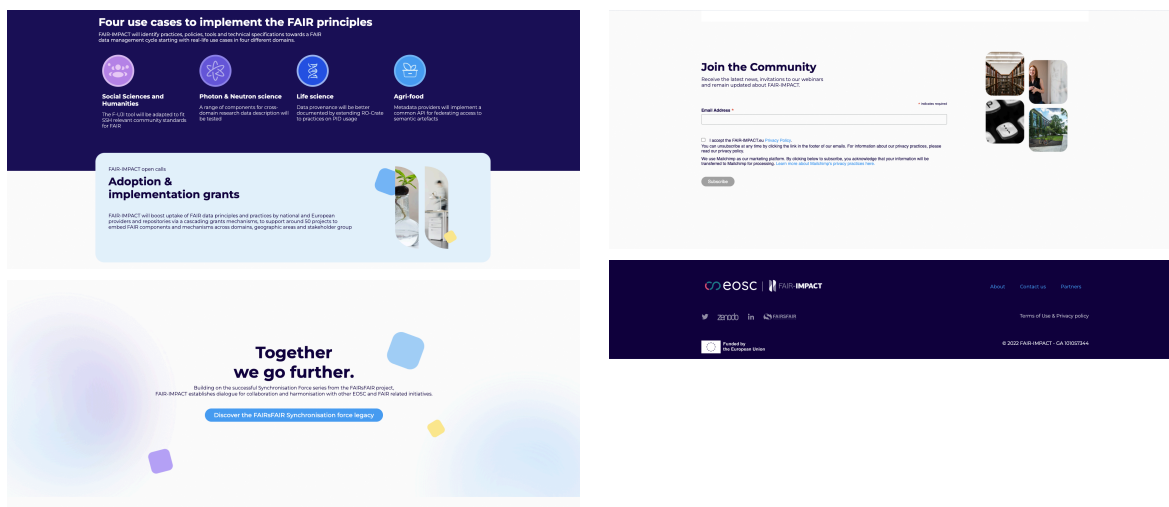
Four use cases to implement the FAIR principles

FAIR-IMPACT will identify practices, policies, tools and technical specifications towards a FAIR data management cycle starting with real-life use cases in four different domains.

Social Sciences and Humanities

The F-UJI tool will be adapted to fit SSH relevant community standards for FAIR

Photon & Neutron science

A range of components for cross-domain research data description will be tested

Life science

Data provenance will be better documented by extending RO-Crate to practices on PID usage

Agri-food

Metadata providers will implement a common API for federating access to semantic artefacts

FAIR-IMPACT open calls

Adoption & implementation grants

FAIR-IMPACT will boost uptake of FAIR data principles and practices by national and European providers and repositories via a cascading grants mechanisms, to support around 50 projects to embed FAIR components and mechanisms across domains, geographic areas and stakeholder group

Together we go further.

Building on the successful Synchronisation Force series from the FAIRsFAIR project, FAIR-IMPACT establishes dialogue for collaboration and harmonisation with other EOSC and FAIR related initiatives.

Discover the FAIRsFAIR Synchronisation force legacy

Join the Community

Receive the latest news, invitations to our webinars and remain updated about FAIR-IMPACT.

* indicates required

Email Address *

I accept the FAIR-IMPACT.eu Privacy Policy.

You can unsubscribe at any time by clicking the link in the footer of our emails. For information about our privacy practices, please read our privacy policy.

We use Mailchimp as our marketing platform. By clicking below to subscribe, you acknowledge that your information will be transferred to Mailchimp for processing. Learn more about Mailchimp's privacy practices here.

Subscribe

eosc | FAIR-IMPACT

About Contact us Partners

zenodo in FAIRSFAIR

Terms of Use & Privacy policy

Funded by the European Union

© 2022 FAIR-IMPACT - GA 101057344